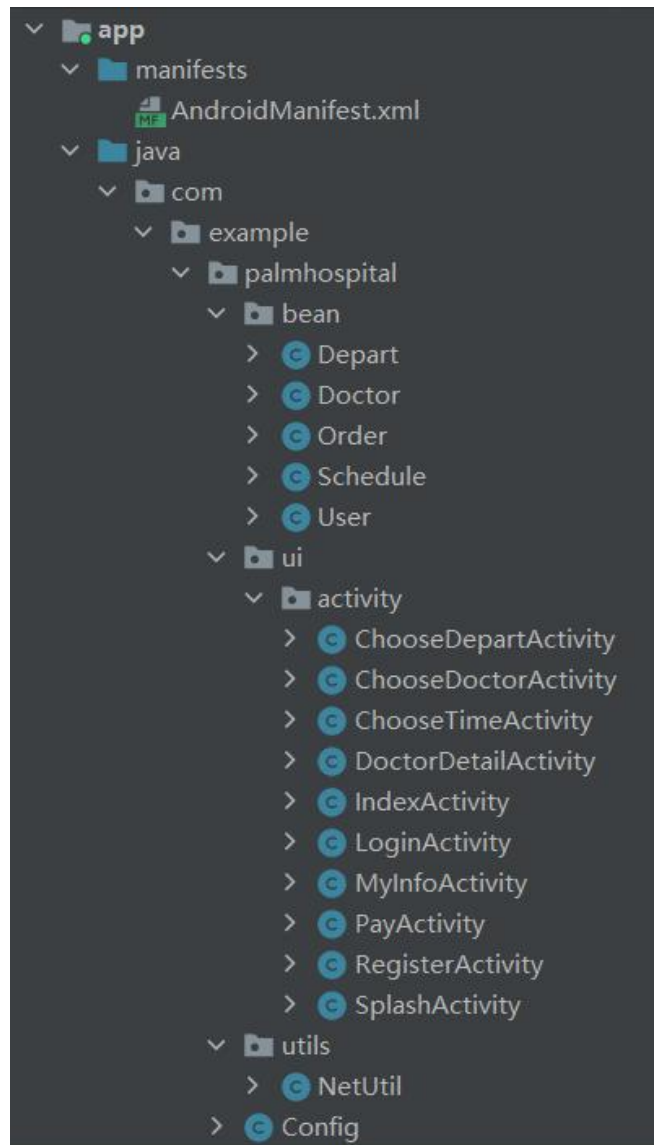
app
manifests
MF AndroidManifest.xml
java
com
example
palmhospital
bean
C Depart
C Doctor
C Order
C Schedule
C User
ui
activity
C ChooseDepartActivity
C ChooseDoctorActivity
C ChooseTimeActivity
C DoctorDetailActivity
C IndexActivity
C LoginActivity
C MyInfoActivity
C PayActivity
C RegisterActivity
C SplashActivity
utils
C NetUtil
C Config